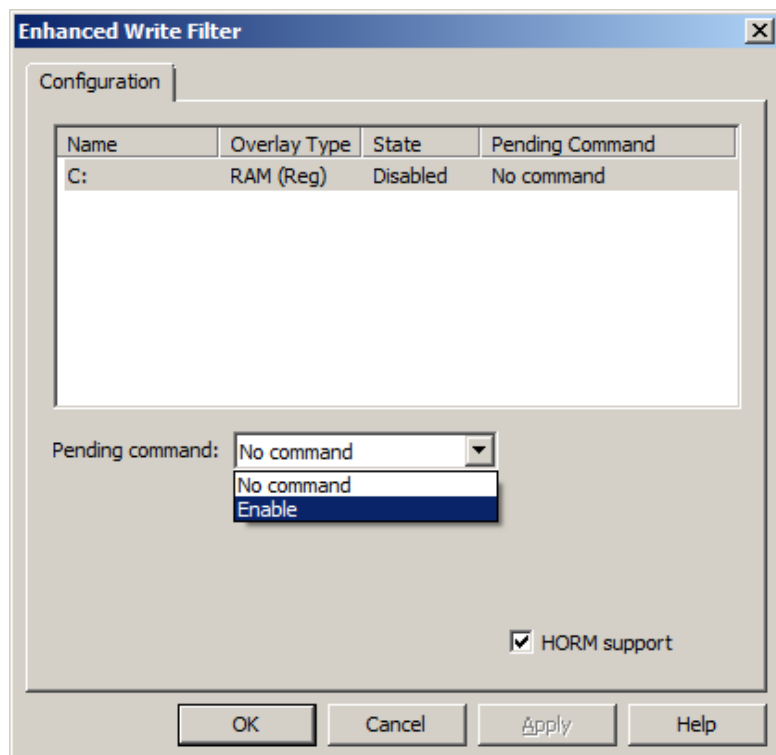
Enhanced Write Filter

Configuration

| Name | Overlay Type | State | Pending Command |
|---|---|---|---|
| C: | RAM (Reg) | Disabled | No command |

Pending command: No command

No command
Enable

HORM support

OK Cancel Apply Help